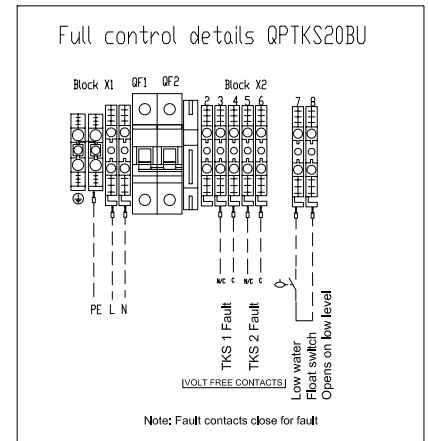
Full control details QPTKS20BU

Block X1 QF1 QF2 Block X2

2 3 4 5 6 7 8

PE L N

NC C NO NC C NO

TKS 1 Fault

TKS 2 Fault

VOLT FREE CONTACTS

Low water

Float switch

Opens on low level

Note: Fault contacts close for fault